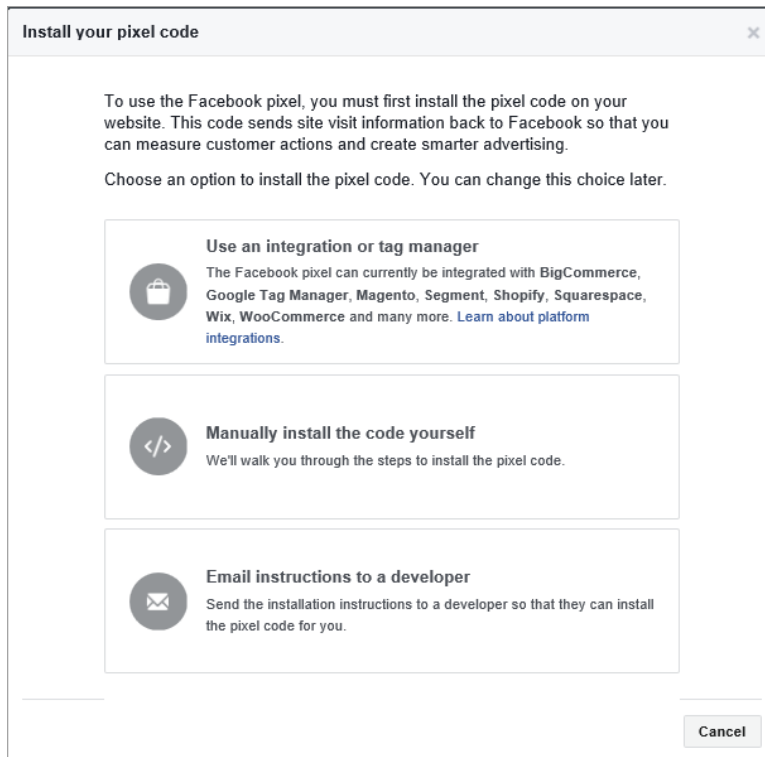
Install your pixel code

×

To use the Facebook pixel, you must first install the pixel code on your website. This code sends site visit information back to Facebook so that you can measure customer actions and create smarter advertising.

Choose an option to install the pixel code. You can change this choice later.

Use an integration or tag manager
The Facebook pixel can currently be integrated with BigCommerce, Google Tag Manager, Magento, Segment, Shopify, Squarespace, Wix, WooCommerce and many more. Learn about platform integrations.

</>
Manually install the code yourself
We'll walk you through the steps to install the pixel code.

Email instructions to a developer
Send the installation instructions to a developer so that they can install the pixel code for you.

Cancel